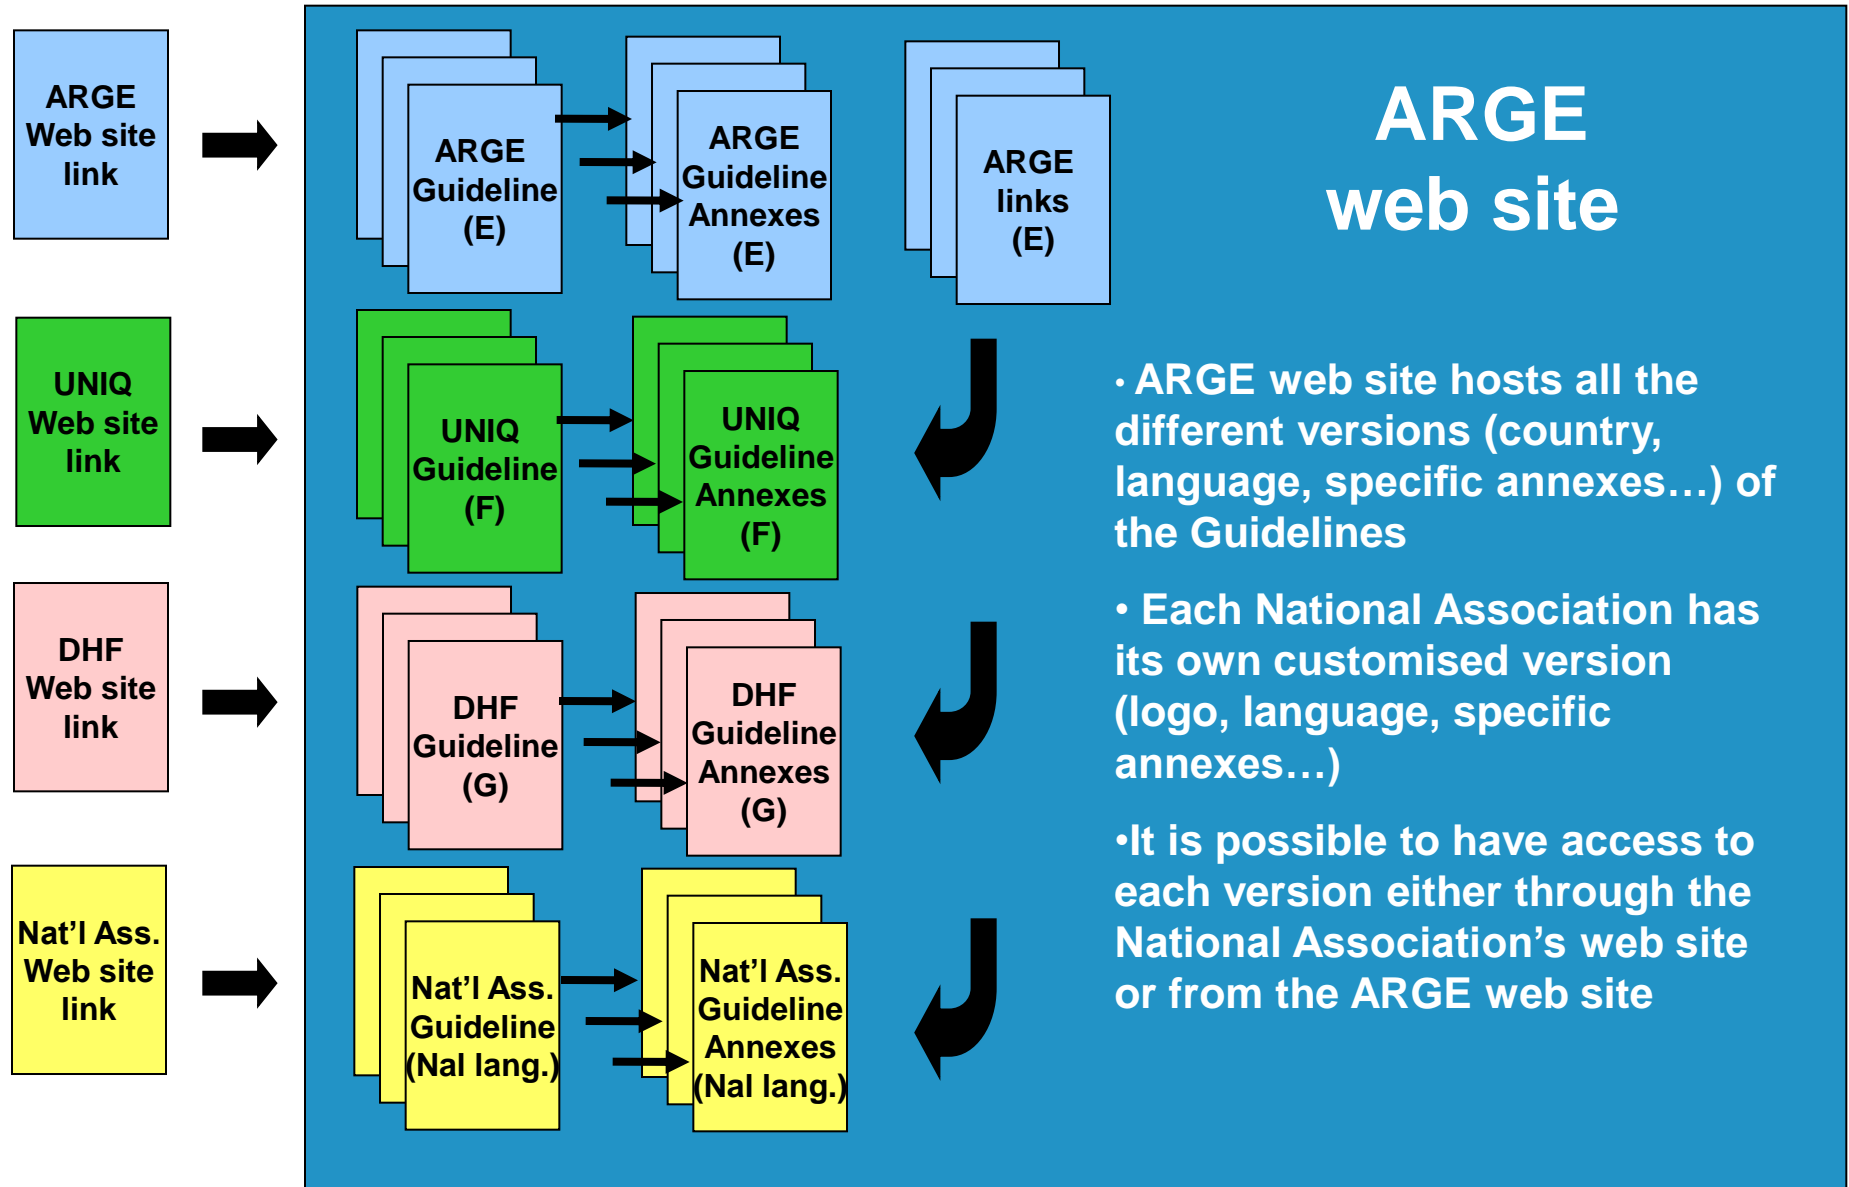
ARGE Web site link

UNIQ Web site link

DHF Web site link

Nat'l Ass. Web site link

ARGE Guideline (E)

ARGE Guideline Annexes (E)

ARGE links (E)

ARGE web site

UNIQ Guideline (F)

UNIQ Guideline Annexes (F)

DHF Guideline (G)

DHF Guideline Annexes (G)

Nat'l Ass. Guideline (Nal lang.)

Nat'l Ass. Guideline Annexes (Nal lang.)

• ARGE web site hosts all the different versions (country, language, specific annexes…) of the Guidelines

• Each National Association has its own customised version (logo, language, specific annexes…)

•It is possible to have access to each version either through the National Association's web site or from the ARGE web site